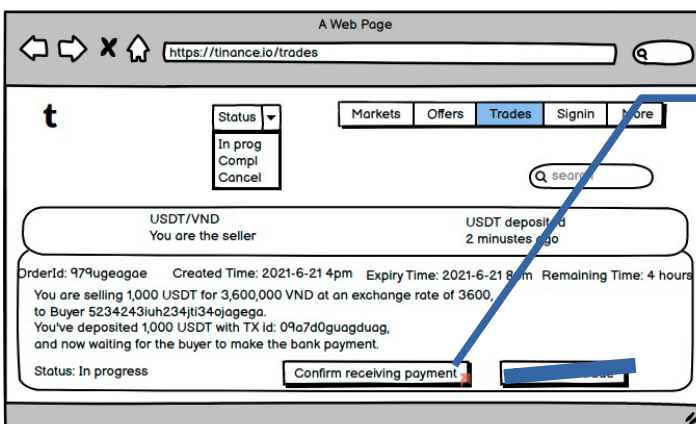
A Web Page

https://tinance.io/trades

t

Status

In prog
Compl
Cancel

Markets | Offers | Trades | Signin | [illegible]ore

search

USDT/VND
You are the seller

USDT deposit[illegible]
2 minustes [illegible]go

OrderId: 979ugeagae   Created Time: 2021-6-21 4pm   Expiry Time: 2021-6-21 8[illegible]   Remaining Time: 4 hours

You are selling 1,000 USDT for 3,600,000 VND at an exchange rate of 3600,
to Buyer 5234243iuh234jti34ojagega.
You've deposited 1,000 USDT with TX id: 09a7d0guagduag,
and now waiting for the buyer to make the bank payment.

Status: In progress

Confirm receiving payment

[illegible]